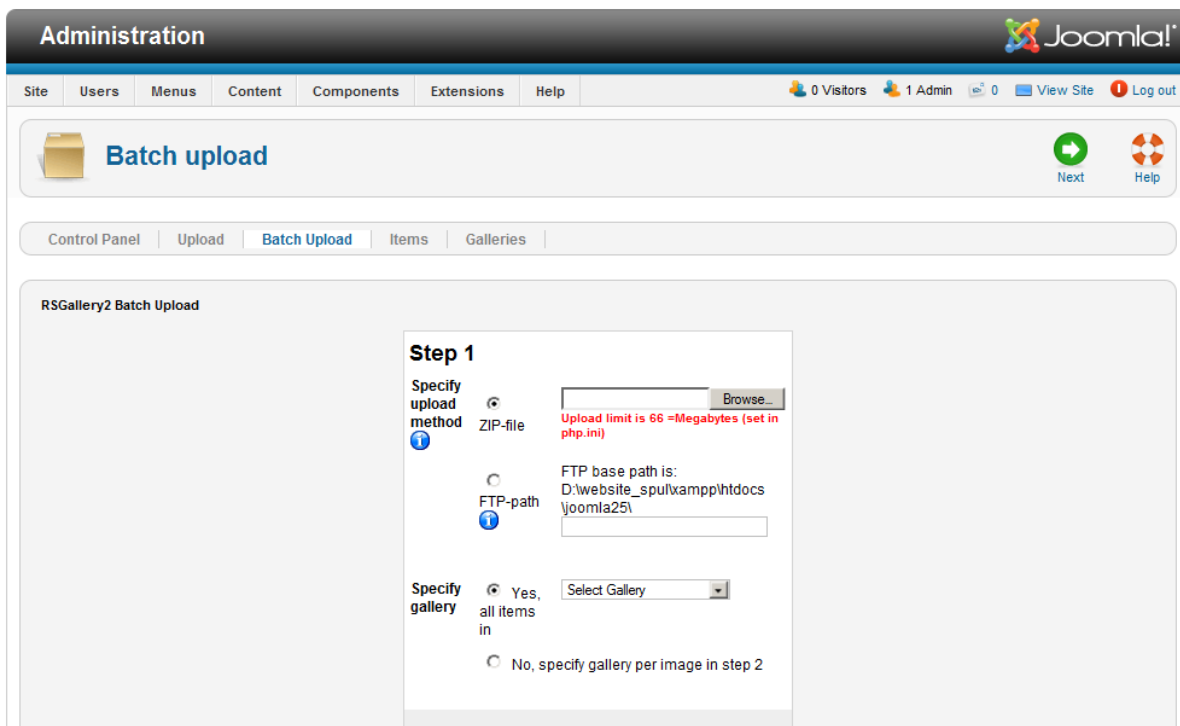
Administration

Joomla!

Site | Users | Menus | Content | Components | Extensions | Help

0 Visitors  1 Admin  0  View Site  Log out

Batch upload

Next  Help

Control Panel | Upload | Batch Upload | Items | Galleries

RSGallery2 Batch Upload

Step 1

Specify upload method

ZIP-file

Browse...

Upload limit is 66 =Megabytes (set in php.ini)

FTP-path

FTP base path is: D:\website_spul\xampp\htdocs\joomla25\

Specify gallery

Yes, all items in

Select Gallery

No, specify gallery per image in step 2